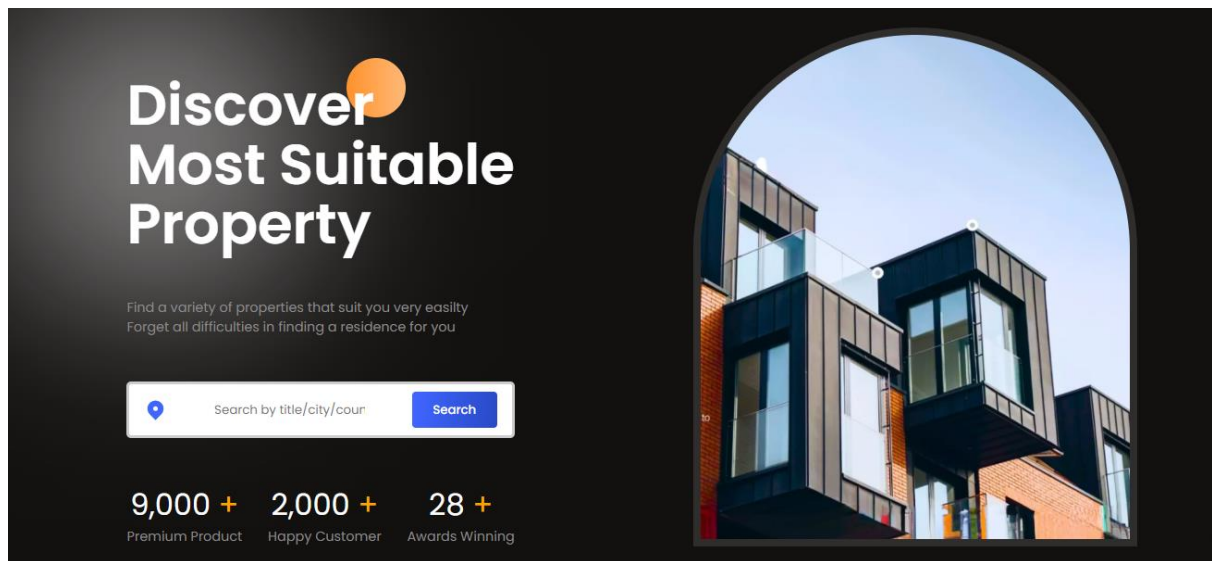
Discover Most Suitable Property

Find a variety of properties that suit you very easilty
Forget all difficulties in finding a residence for you

Search by title/city/coun

Search

9,000 +
Premium Product

2,000 +
Happy Customer

28 +
Awards Winning